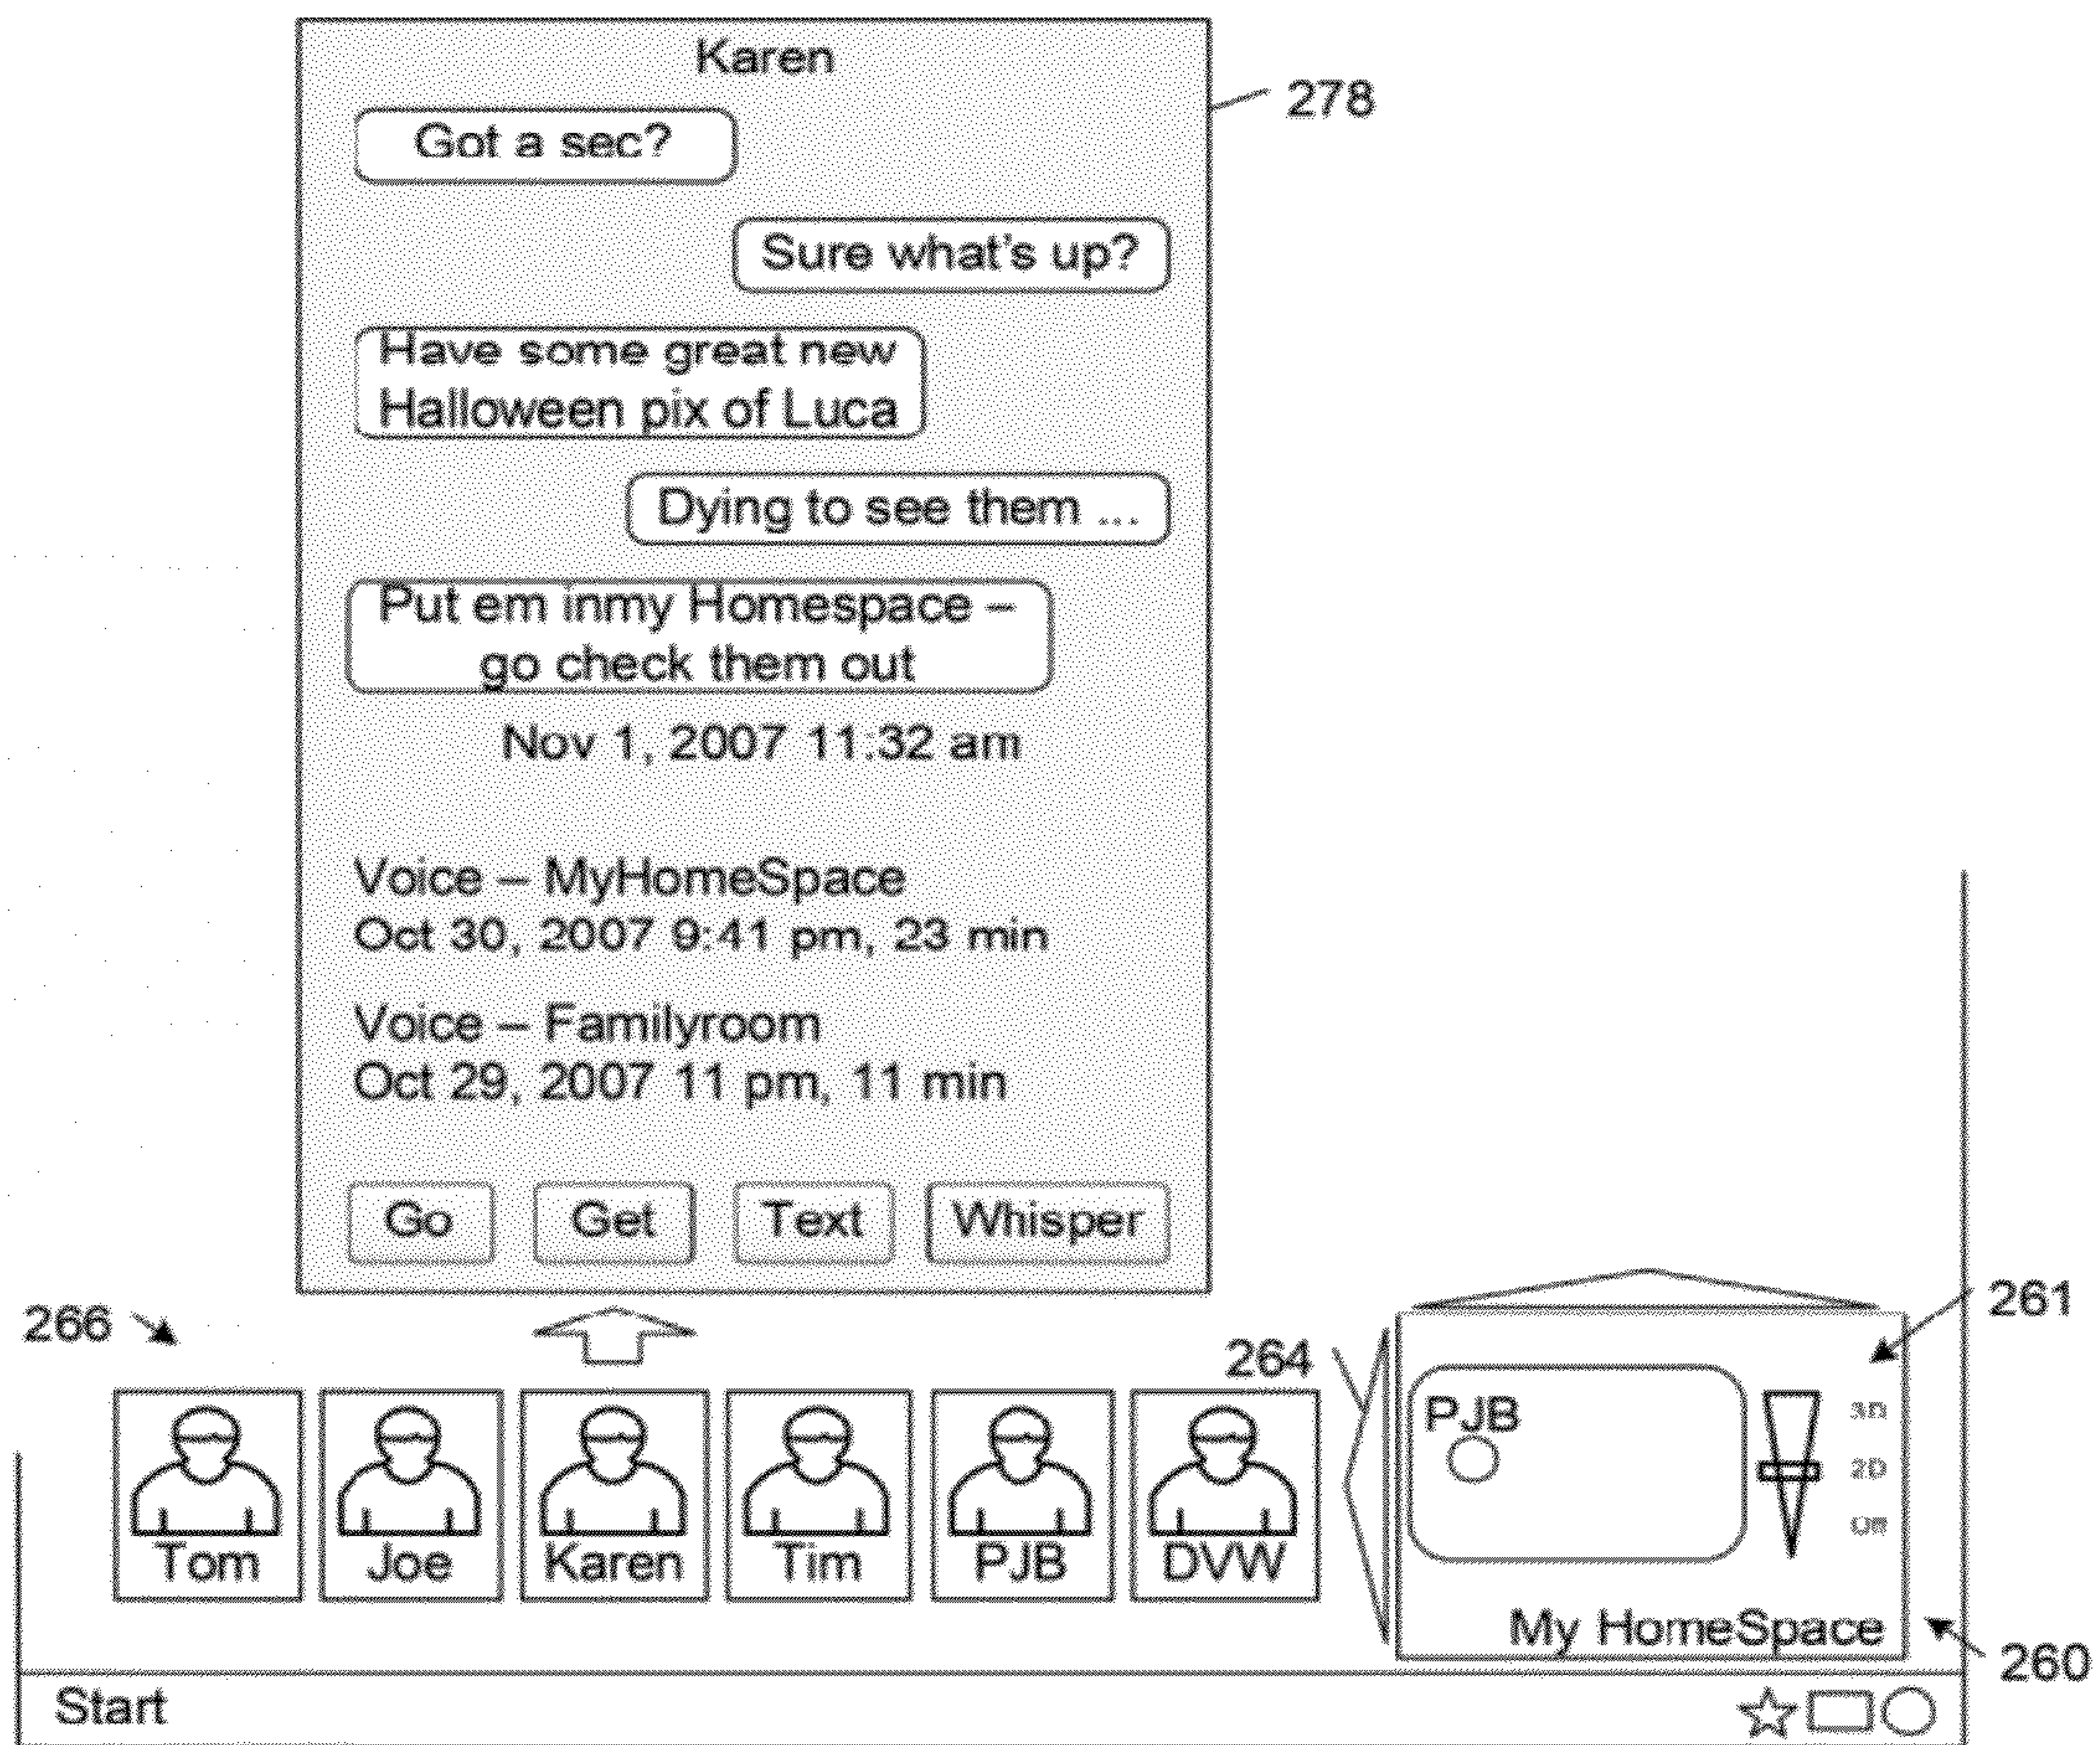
Karen

278

Got a sec?

Sure what's up?

Have some great new Halloween pix of Luca

Dying to see them ...

Put em inmy Homespace – go check them out

Nov 1, 2007 11:32 am

Voice – MyHomeSpace
Oct 30, 2007 9:41 pm, 23 min

Voice – Familyroom
Oct 29, 2007 11 pm, 11 min

Go | Get | Text | Whisper

266

264

261

Tom | Joe | Karen | Tim | PJB | DVW

PJB

3D
2D
Off

My HomeSpace

260

Start